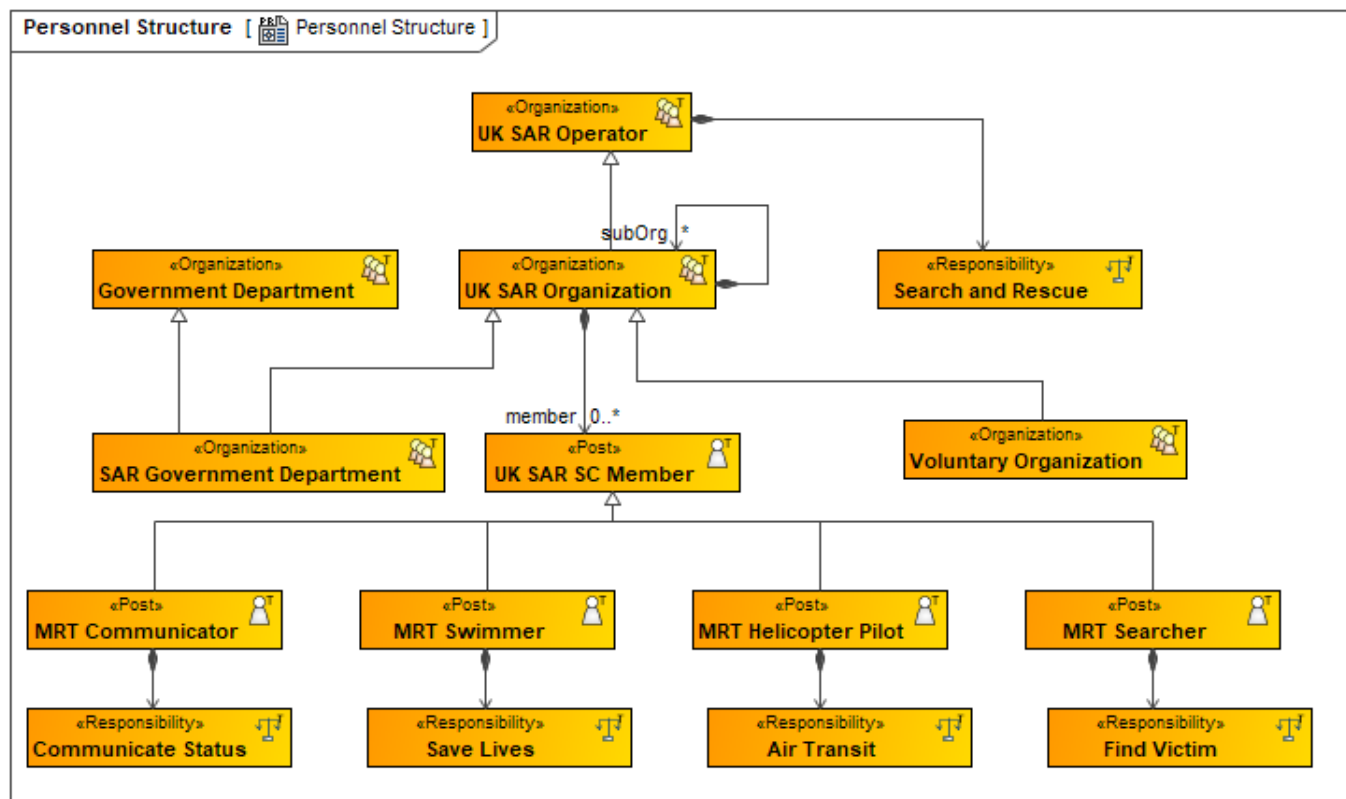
Personnel Structure [ Personnel Structure ]

«Organization»
UK SAR Operator

subOrg *

«Organization»
Government Department

«Organization»
UK SAR Organization

«Responsibility»
Search and Rescue

member 0..*

«Organization»
SAR Government Department

«Post»
UK SAR SC Member

«Organization»
Voluntary Organization

«Post»
MRT Communicator

«Post»
MRT Swimmer

«Post»
MRT Helicopter Pilot

«Post»
MRT Searcher

«Responsibility»
Communicate Status

«Responsibility»
Save Lives

«Responsibility»
Air Transit

«Responsibility»
Find Victim